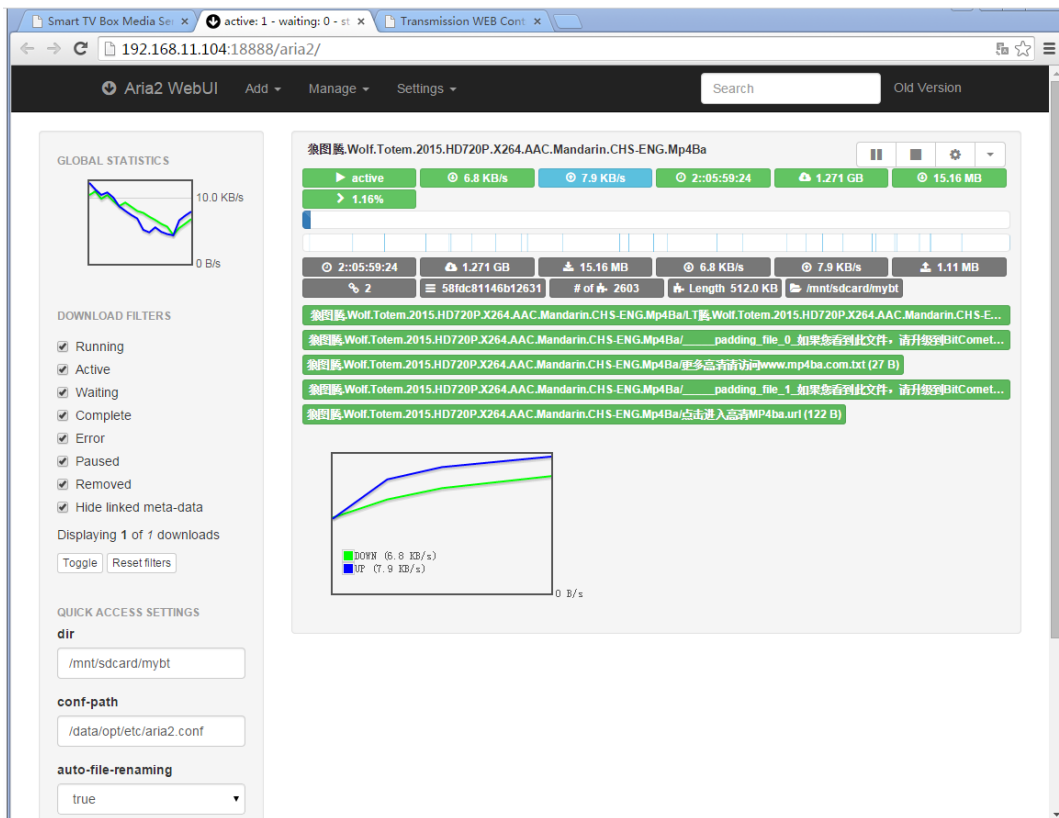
Smart TV Box Media Se ×
active: 1 - waiting: 0 - st ×
Transmission WEB Cont ×

192.168.11.104:18888/aria2/

Aria2 WebUI Add Manage Settings Search Old Version

GLOBAL STATISTICS
10.0 KB/s
0 B/s

DOWNLOAD FILTERS
Running
Active
Waiting
Complete
Error
Paused
Removed
Hide linked meta-data
Displaying 1 of 1 downloads
Toggle Reset filters

QUICK ACCESS SETTINGS
dir
/mnt/sdcard/mybt
conf-path
/data/opt/etc/aria2.conf
auto-file-renaming
true

狼图腾.Wolf.Totem.2015.HD720P.X264.AAC.Mandarin.CHS-ENG.Mp4Ba

active | 6.8 KB/s | 7.9 KB/s | 2::05:59:24 | 1.271 GB | 15.16 MB
1.16%

2::05:59:24 | 1.271 GB | 15.16 MB | 6.8 KB/s | 7.9 KB/s | 1.11 MB
2 | 58fdc81146b12631 | # of 2603 | Length 512.0 KB | /mnt/sdcard/mybt

狼图腾.Wolf.Totem.2015.HD720P.X264.AAC.Mandarin.CHS-ENG.Mp4Ba/LT狼.Wolf.Totem.2015.HD720P.X264.AAC.Mandarin.CHS-E...
狼图腾.Wolf.Totem.2015.HD720P.X264.AAC.Mandarin.CHS-ENG.Mp4Ba/_____padding_file_0_如果您看到此文件，请升级到BitComet...
狼图腾.Wolf.Totem.2015.HD720P.X264.AAC.Mandarin.CHS-ENG.Mp4Ba/更多高清请访问www.mp4ba.com.txt (27 B)
狼图腾.Wolf.Totem.2015.HD720P.X264.AAC.Mandarin.CHS-ENG.Mp4Ba/_____padding_file_1_如果您看到此文件，请升级到BitComet...
狼图腾.Wolf.Totem.2015.HD720P.X264.AAC.Mandarin.CHS-ENG.Mp4Ba/点击进入高清MP4ba.url (122 B)

DOWN (6.8 KB/s)
UP (7.9 KB/s)
0 B/s